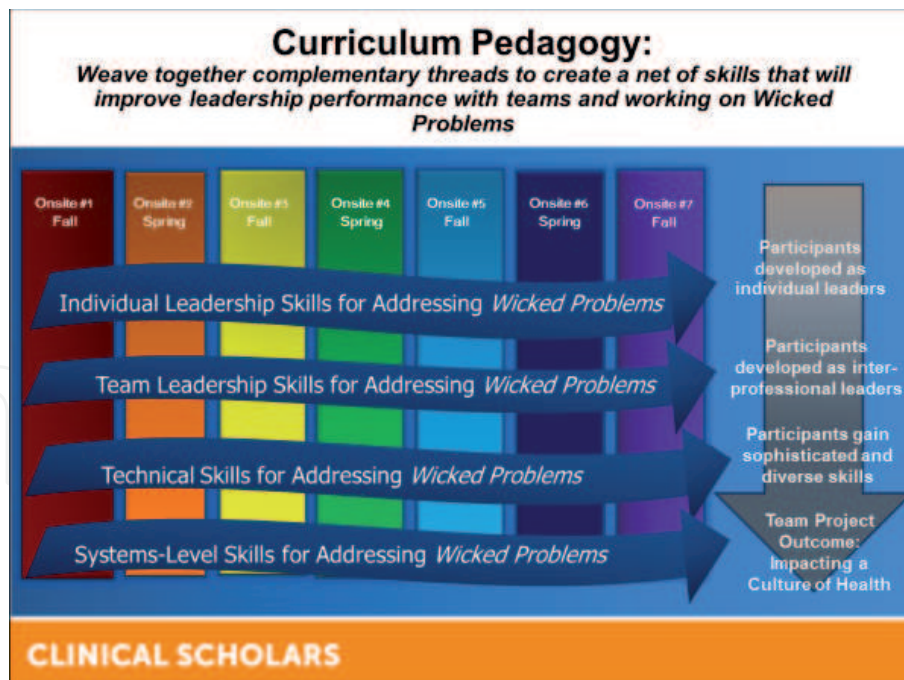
Curriculum Pedagogy:
Weave together complementary threads to create a net of skills that will improve leadership performance with teams and working on Wicked Problems

Onsite #1 Fall
Onsite #2 Spring
Onsite #3 Fall
Onsite #4 Spring
Onsite #5 Fall
Onsite #6 Spring
Onsite #7 Fall

Individual Leadership Skills for Addressing *Wicked Problems*
Team Leadership Skills for Addressing *Wicked Problems*
Technical Skills for Addressing *Wicked Problems*
Systems-Level Skills for Addressing *Wicked Problems*

Participants developed as individual leaders
Participants developed as inter-professional leaders
Participants gain sophisticated and diverse skills
Team Project Outcome: Impacting a Culture of Health

CLINICAL SCHOLARS